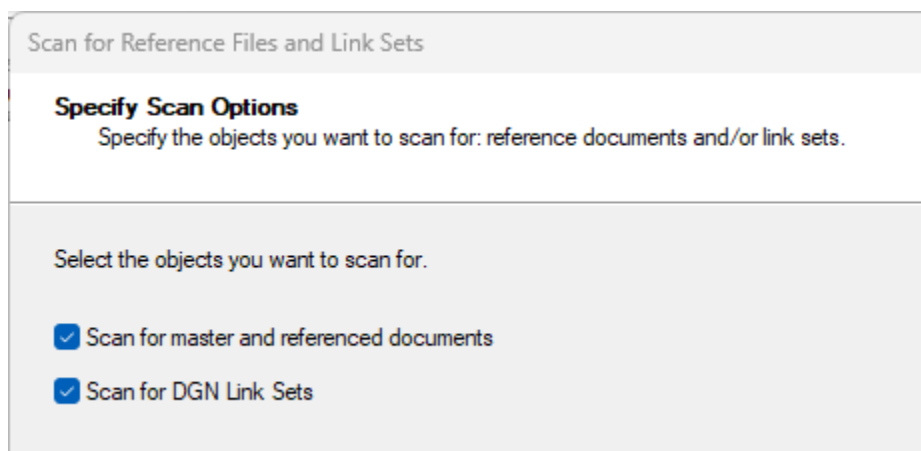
Scan for Reference Files and Link Sets

Specify Scan Options
Specify the objects you want to scan for: reference documents and/or link sets.

Select the objects you want to scan for.

Scan for master and referenced documents

Scan for DGN Link Sets